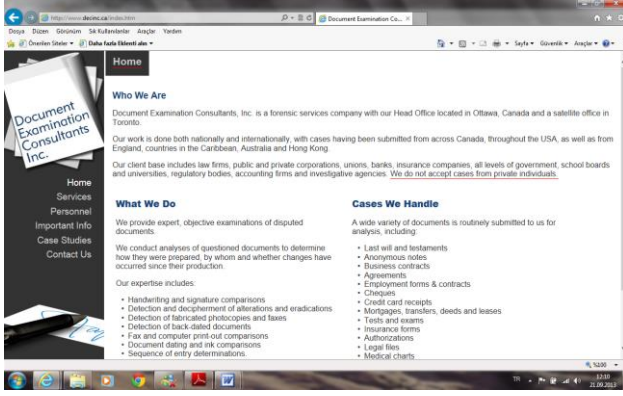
http://www.decinc.ca/index.htm

Document Examination Co... ×

Dosya Düzen Görünüm Sık Kullanılanlar Araçlar Yardım

Önerilen Siteler ▾ Daha fazla Eklenti alın ▾

Sayfa ▾ Güvenlik ▾ Araçlar ▾

Home

Document Examination Consultants Inc.

Home
Services
Personnel
Important Info
Case Studies
Contact Us

Who We Are

Document Examination Consultants, Inc. is a forensic services company with our Head Office located in Ottawa, Canada and a satellite office in Toronto.

Our work is done both nationally and internationally, with cases having been submitted from across Canada, throughout the USA, as well as from England, countries in the Caribbean, Australia and Hong Kong.

Our client base includes law firms, public and private corporations, unions, banks, insurance companies, all levels of government, school boards and universities, regulatory bodies, accounting firms and investigative agencies. We do not accept cases from private individuals.

What We Do

We provide expert, objective examinations of disputed documents.

We conduct analyses of questioned documents to determine how they were prepared, by whom and whether changes have occurred since their production.

Our expertise includes:

- Handwriting and signature comparisons
- Detection and decipherment of alterations and eradications
- Detection of fabricated photocopies and faxes
- Detection of back-dated documents
- Fax and computer print-out comparisons
- Document dating and ink comparisons
- Sequence of entry determinations.

Cases We Handle

A wide variety of documents is routinely submitted to us for analysis, including:

- Last will and testaments
- Anonymous notes
- Business contracts
- Agreements
- Employment forms & contracts
- Cheques
- Credit card receipts
- Mortgages, transfers, deeds and leases
- Tests and exams
- Insurance forms
- Authorizations
- Legal files
- Medical charts

%100

TR 12:10 21.09.2013